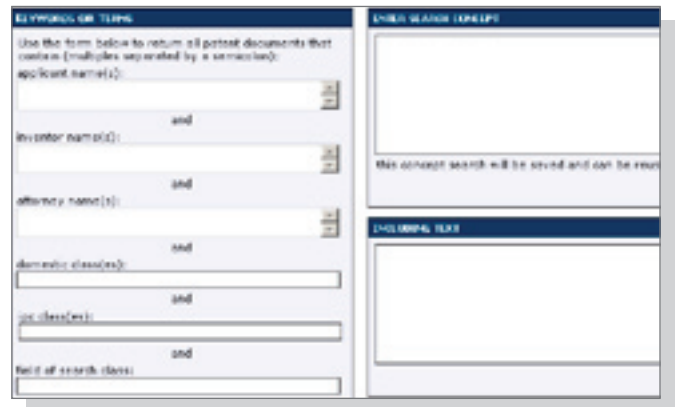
KEYWORDS OR TERMS

Use the form below to return all patent documents that contain (multiples separated by a semicolon):

applicant name(s):

and

inventor name(s):

and

attorney name(s):

and

domestic class(es):

and

ipc class(es):

and

field of search class:

ENTER SEARCH CONCEPT

this concept search will be saved and can be reus

INCLUDING TEXT